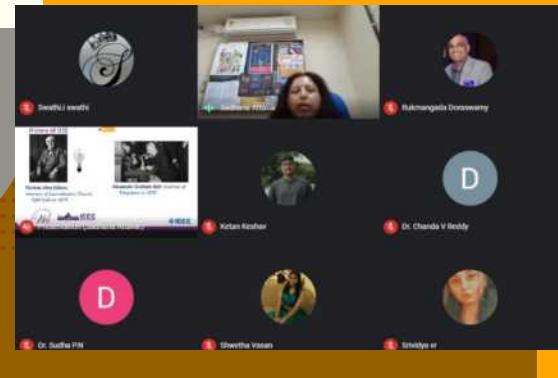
SwathiJ swathi

Sadhana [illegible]

Rukmangada Doraswamy

History of IEEE

Thomas Alva Edison: inventor of incandescent electric light bulb in 1879

Alexander Graham Bell: inventor of Telephone in 1876

IEEE

IEEE

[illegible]

Ketan Keshav

D

Dr. Chanda V Reddy

D

Dr. Sudha P.N

Shwetha Vasan

Srividya sr